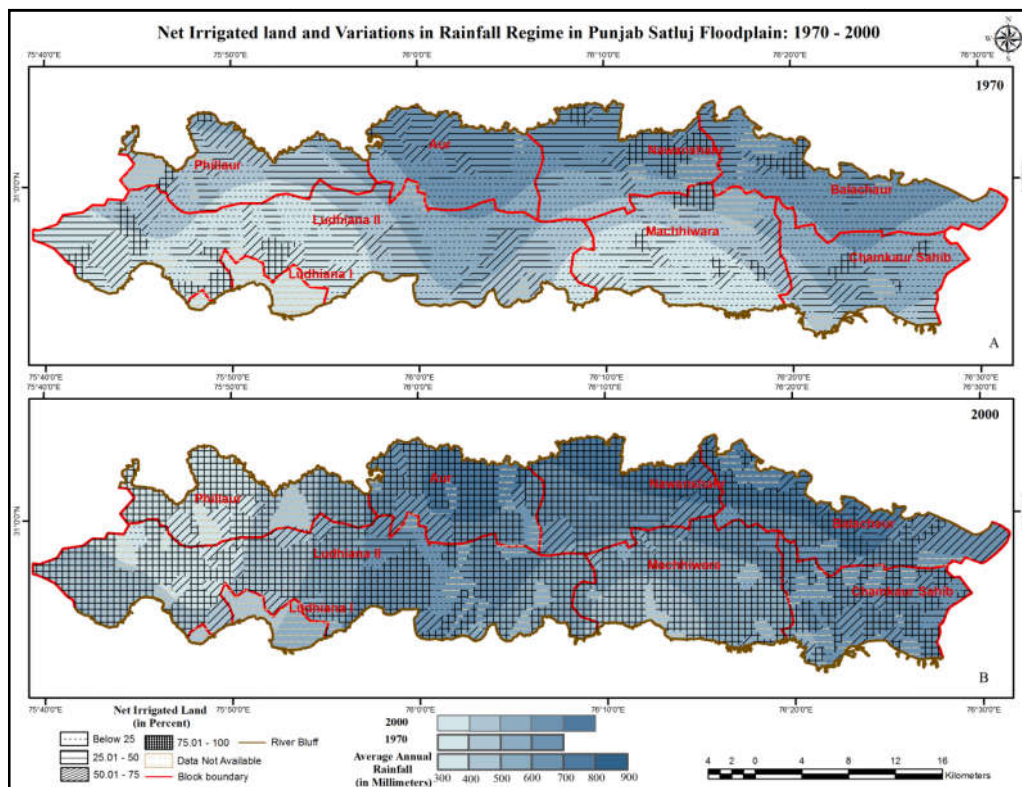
Net Irrigated land and Variations in Rainfall Regime in Punjab Satluj Floodplain: 1970 - 2000

N W E S

75°40'0"E 75°50'0"E 76°0'0"E 76°10'0"E 76°20'0"E 76°30'0"E

1970

31°0'0"N

Phillaur
Aur
Nawanshahr
Balachaur
Ludhiana II
Machhiwara
Ludhiana I
Chamkaur Sahib

A

75°40'0"E 75°50'0"E 76°0'0"E 76°10'0"E 76°20'0"E 76°30'0"E

75°40'0"E 75°50'0"E 76°0'0"E 76°10'0"E 76°20'0"E 76°30'0"E

2000

31°0'0"N

Phillaur
Aur
Nawanshahr
Balachaur
Ludhiana II
Machhiwara
Ludhiana I
Chamkaur Sahib

B

75°40'0"E 75°50'0"E 76°0'0"E 76°10'0"E 76°20'0"E 76°30'0"E

Net Irrigated Land (in Percent)
Below 25
25.01 - 50
50.01 - 75
75.01 - 100
Data Not Available
River Bluff
Block boundary

2000
1970
Average Annual Rainfall (in Millimeters)
300 400 500 600 700 800 900

4 2 0 4 8 12 16 Kilometers